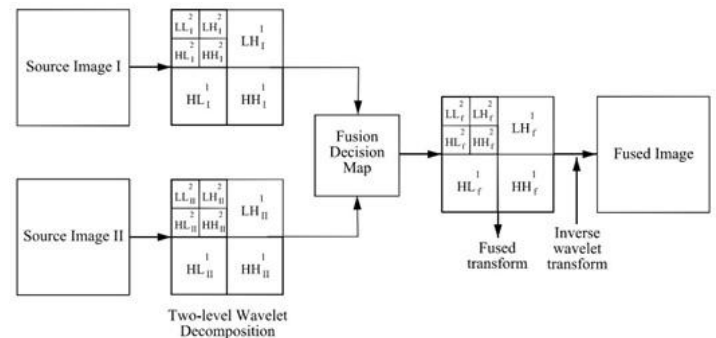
Source Image I

$LL_I^2$ $LH_I^2$ $HL_I^2$ $HH_I^2$ $LH_I^1$ $HL_I^1$ $HH_I^1$

Source Image II

$LL_{II}^2$ $LH_{II}^2$ $HL_{II}^2$ $HH_{II}^2$ $LH_{II}^1$ $HL_{II}^1$ $HH_{II}^1$

Two-level Wavelet Decomposition

Fusion Decision Map

$LL_f^2$ $LH_f^2$ $HL_f^2$ $HH_f^2$ $LH_f^1$ $HL_f^1$ $HH_f^1$

Fused transform

Inverse wavelet transform

Fused Image